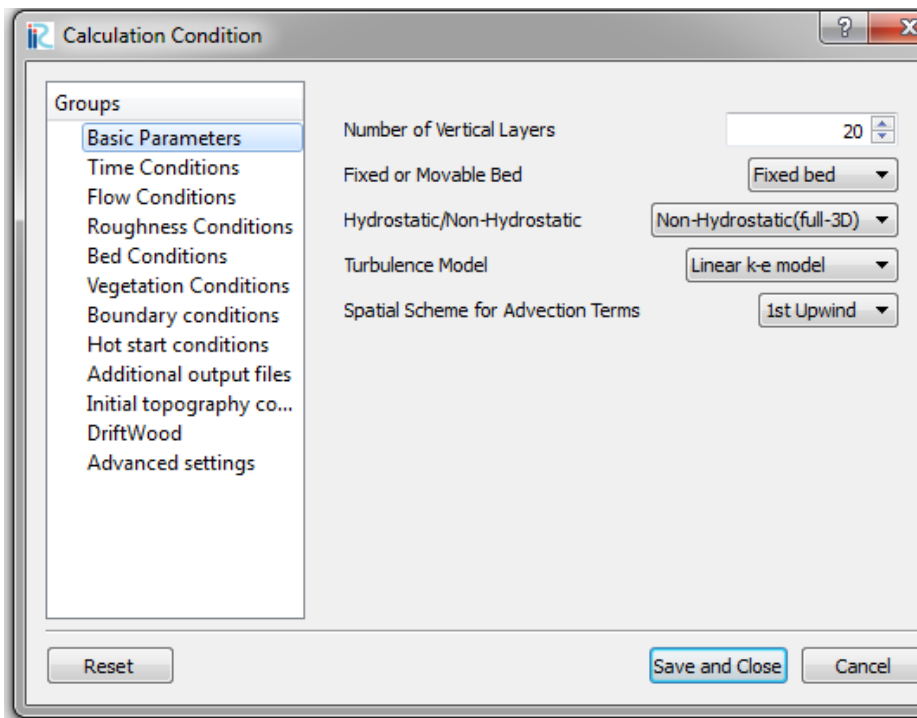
Calculation Condition

?

Groups
Basic Parameters
Time Conditions
Flow Conditions
Roughness Conditions
Bed Conditions
Vegetation Conditions
Boundary conditions
Hot start conditions
Additional output files
Initial topography co...
DriftWood
Advanced settings

Number of Vertical Layers 20
Fixed or Movable Bed Fixed bed
Hydrostatic/Non-Hydrostatic Non-Hydrostatic(full-3D)
Turbulence Model Linear k-e model
Spatial Scheme for Advection Terms 1st Upwind

Reset
Save and Close
Cancel